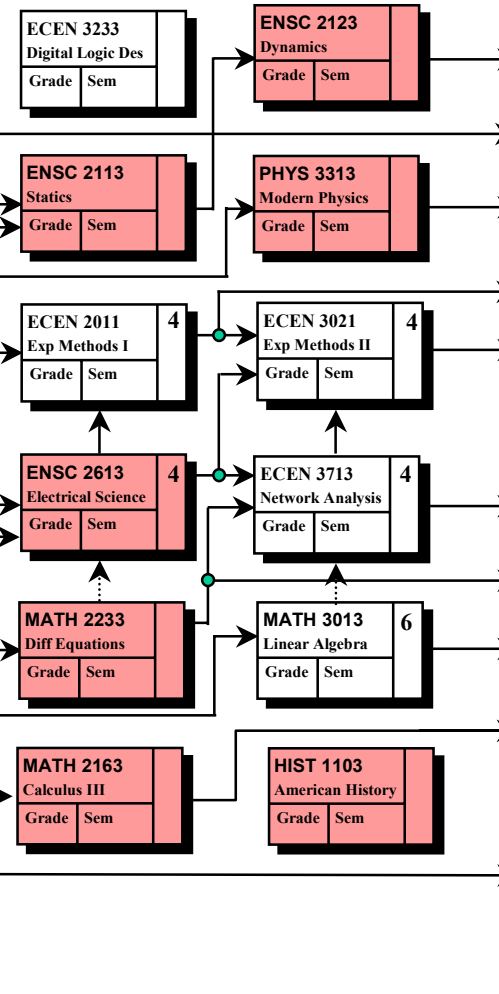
ECEN 3233
Digital Logic Des
Grade Sem

ENSC 2123
Dynamics
Grade Sem

ENSC 2113
Statics
Grade Sem

PHYS 3313
Modern Physics
Grade Sem

ECEN 2011 4
Exp Methods I
Grade Sem

ECEN 3021 4
Exp Methods II
Grade Sem

ENSC 2613 4
Electrical Science
Grade Sem

ECEN 3713 4
Network Analysis
Grade Sem

MATH 2233
Diff Equations
Grade Sem

MATH 3013 6
Linear Algebra
Grade Sem

MATH 2163
Calculus III
Grade Sem

HIST 1103
American History
Grade Sem